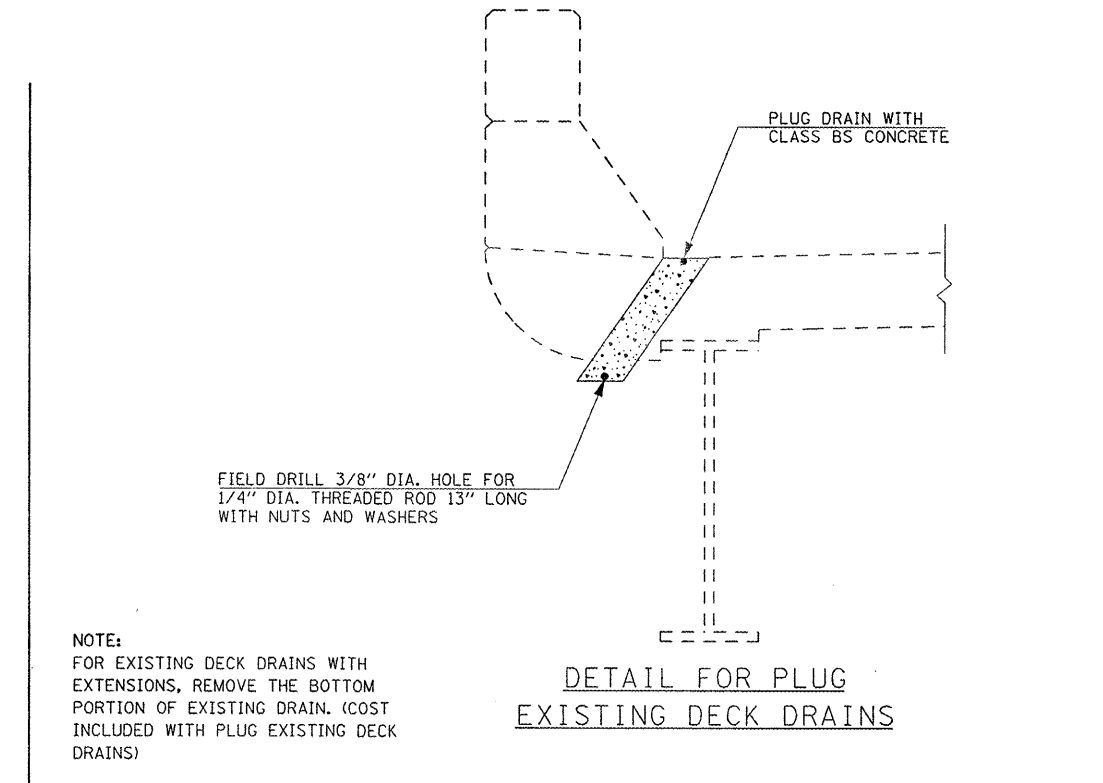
PLUG DRAIN WITH CLASS BS CONCRETE

FIELD DRILL 3/8" DIA. HOLE FOR 1/4" DIA. THREADED ROD 13" LONG WITH NUTS AND WASHERS

NOTE:
FOR EXISTING DECK DRAINS WITH EXTENSIONS, REMOVE THE BOTTOM PORTION OF EXISTING DRAIN. (COST INCLUDED WITH PLUG EXISTING DECK DRAINS)

DETAIL FOR PLUG EXISTING DECK DRAINS